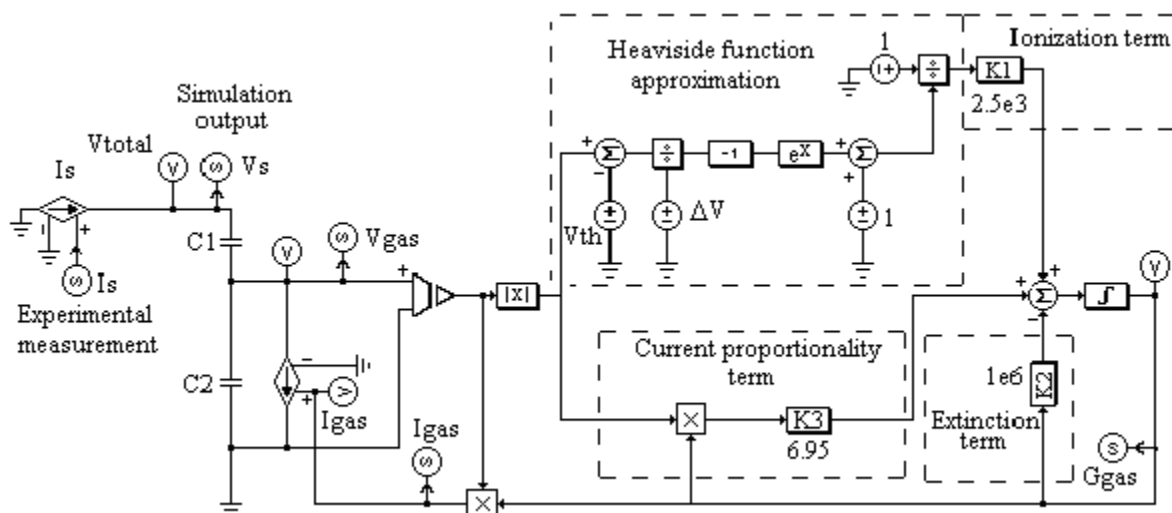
Heaviside function approximation

Ionization term

1

K1

2.5e3

Simulation output

Vtotal

V

Vs

Is

+

C1

V

Vgas

+

Σ

÷

-1

$e^X$

Σ

+

Vth

ΔV

1

|X|

Is

Experimental measurement

C2

V

Igas

Current proportionality term

K3

6.95

1e6

K2

Extinction term

Σ

∫

V

Igas

S

Ggas